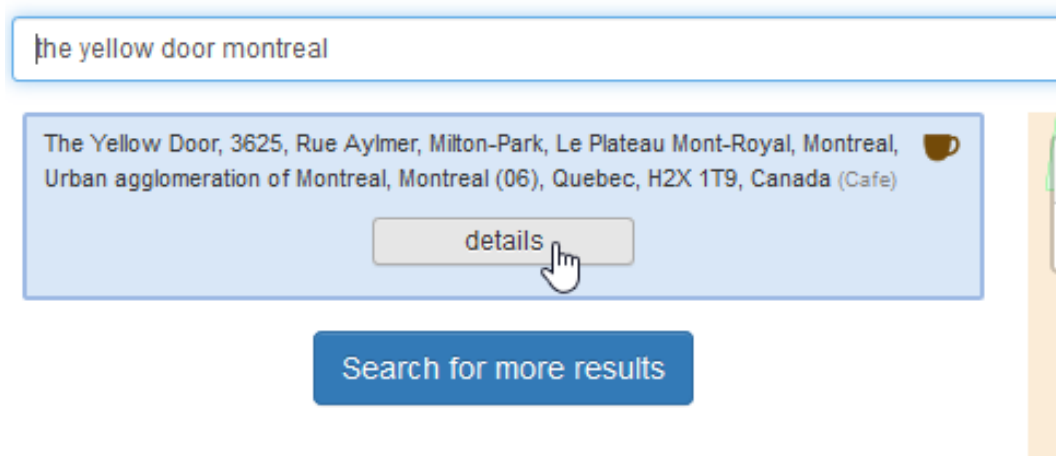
the yellow door montreal

The Yellow Door, 3625, Rue Aylmer, Milton-Park, Le Plateau Mont-Royal, Montreal, Urban agglomeration of Montreal, Montreal (06), Quebec, H2X 1T9, Canada (Cafe)

details

Search for more results